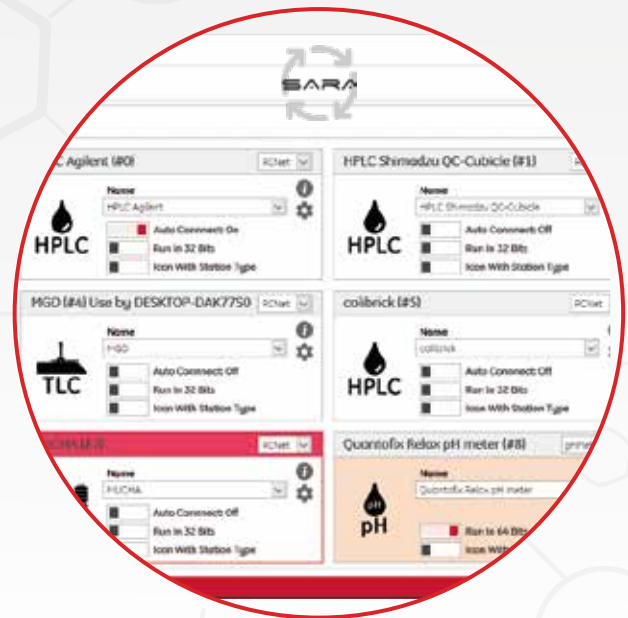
SARA

C Agilent (#0)
RCNet

Name
HPLC Agilent
HPLC
Auto Connect On
Run In 32 Bits
Icon With Station Type

HPLC Shimadzu QC-Cubicle (#1)

Name
HPLC Shimadzu QC-Cubicle
HPLC
Auto Connect Off
Run In 32 Bits
Icon With Station Type

MGD (#4) Use by DESKTOP-DAK77S0
RCNet

Name
MGD
TLC
Auto Connect Off
Run In 32 Bits
Icon With Station Type

colibrick (#5)
RCNet

Name
colibrick
HPLC
Auto Connect Off
Run In 32 Bits
Icon With Station Type

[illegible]
RCNet

Name
MUCHA
Auto Connect Off
Run In 32 Bits
Icon With Station Type

Quantofix Relax pH meter (#8)
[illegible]

Name
Quantofix Relax pH meter
pH
pH
Run In 64 Bits
Icon With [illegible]